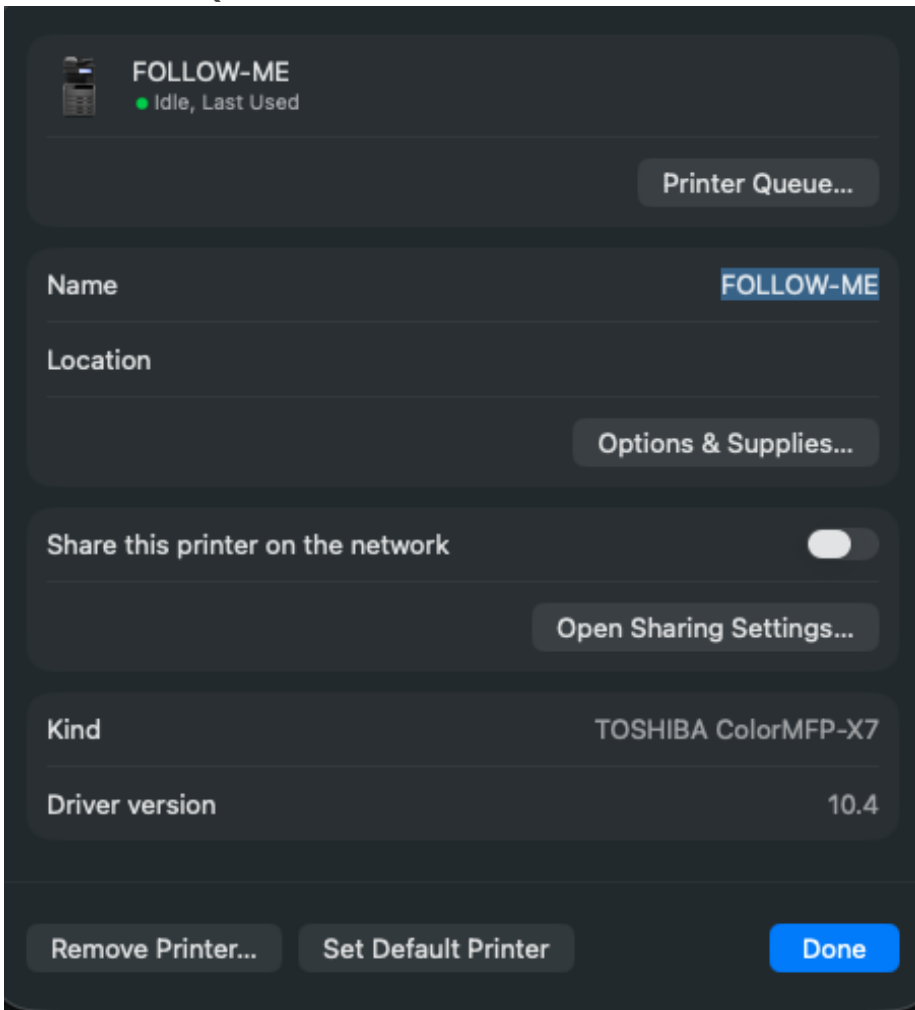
FOLLOW-ME
Idle, Last Used

Printer Queue...

Name FOLLOW-ME

Location

Options & Supplies...

Share this printer on the network

Open Sharing Settings...

Kind TOSHIBA ColorMFP-X7

Driver version 10.4

Remove Printer... Set Default Printer Done